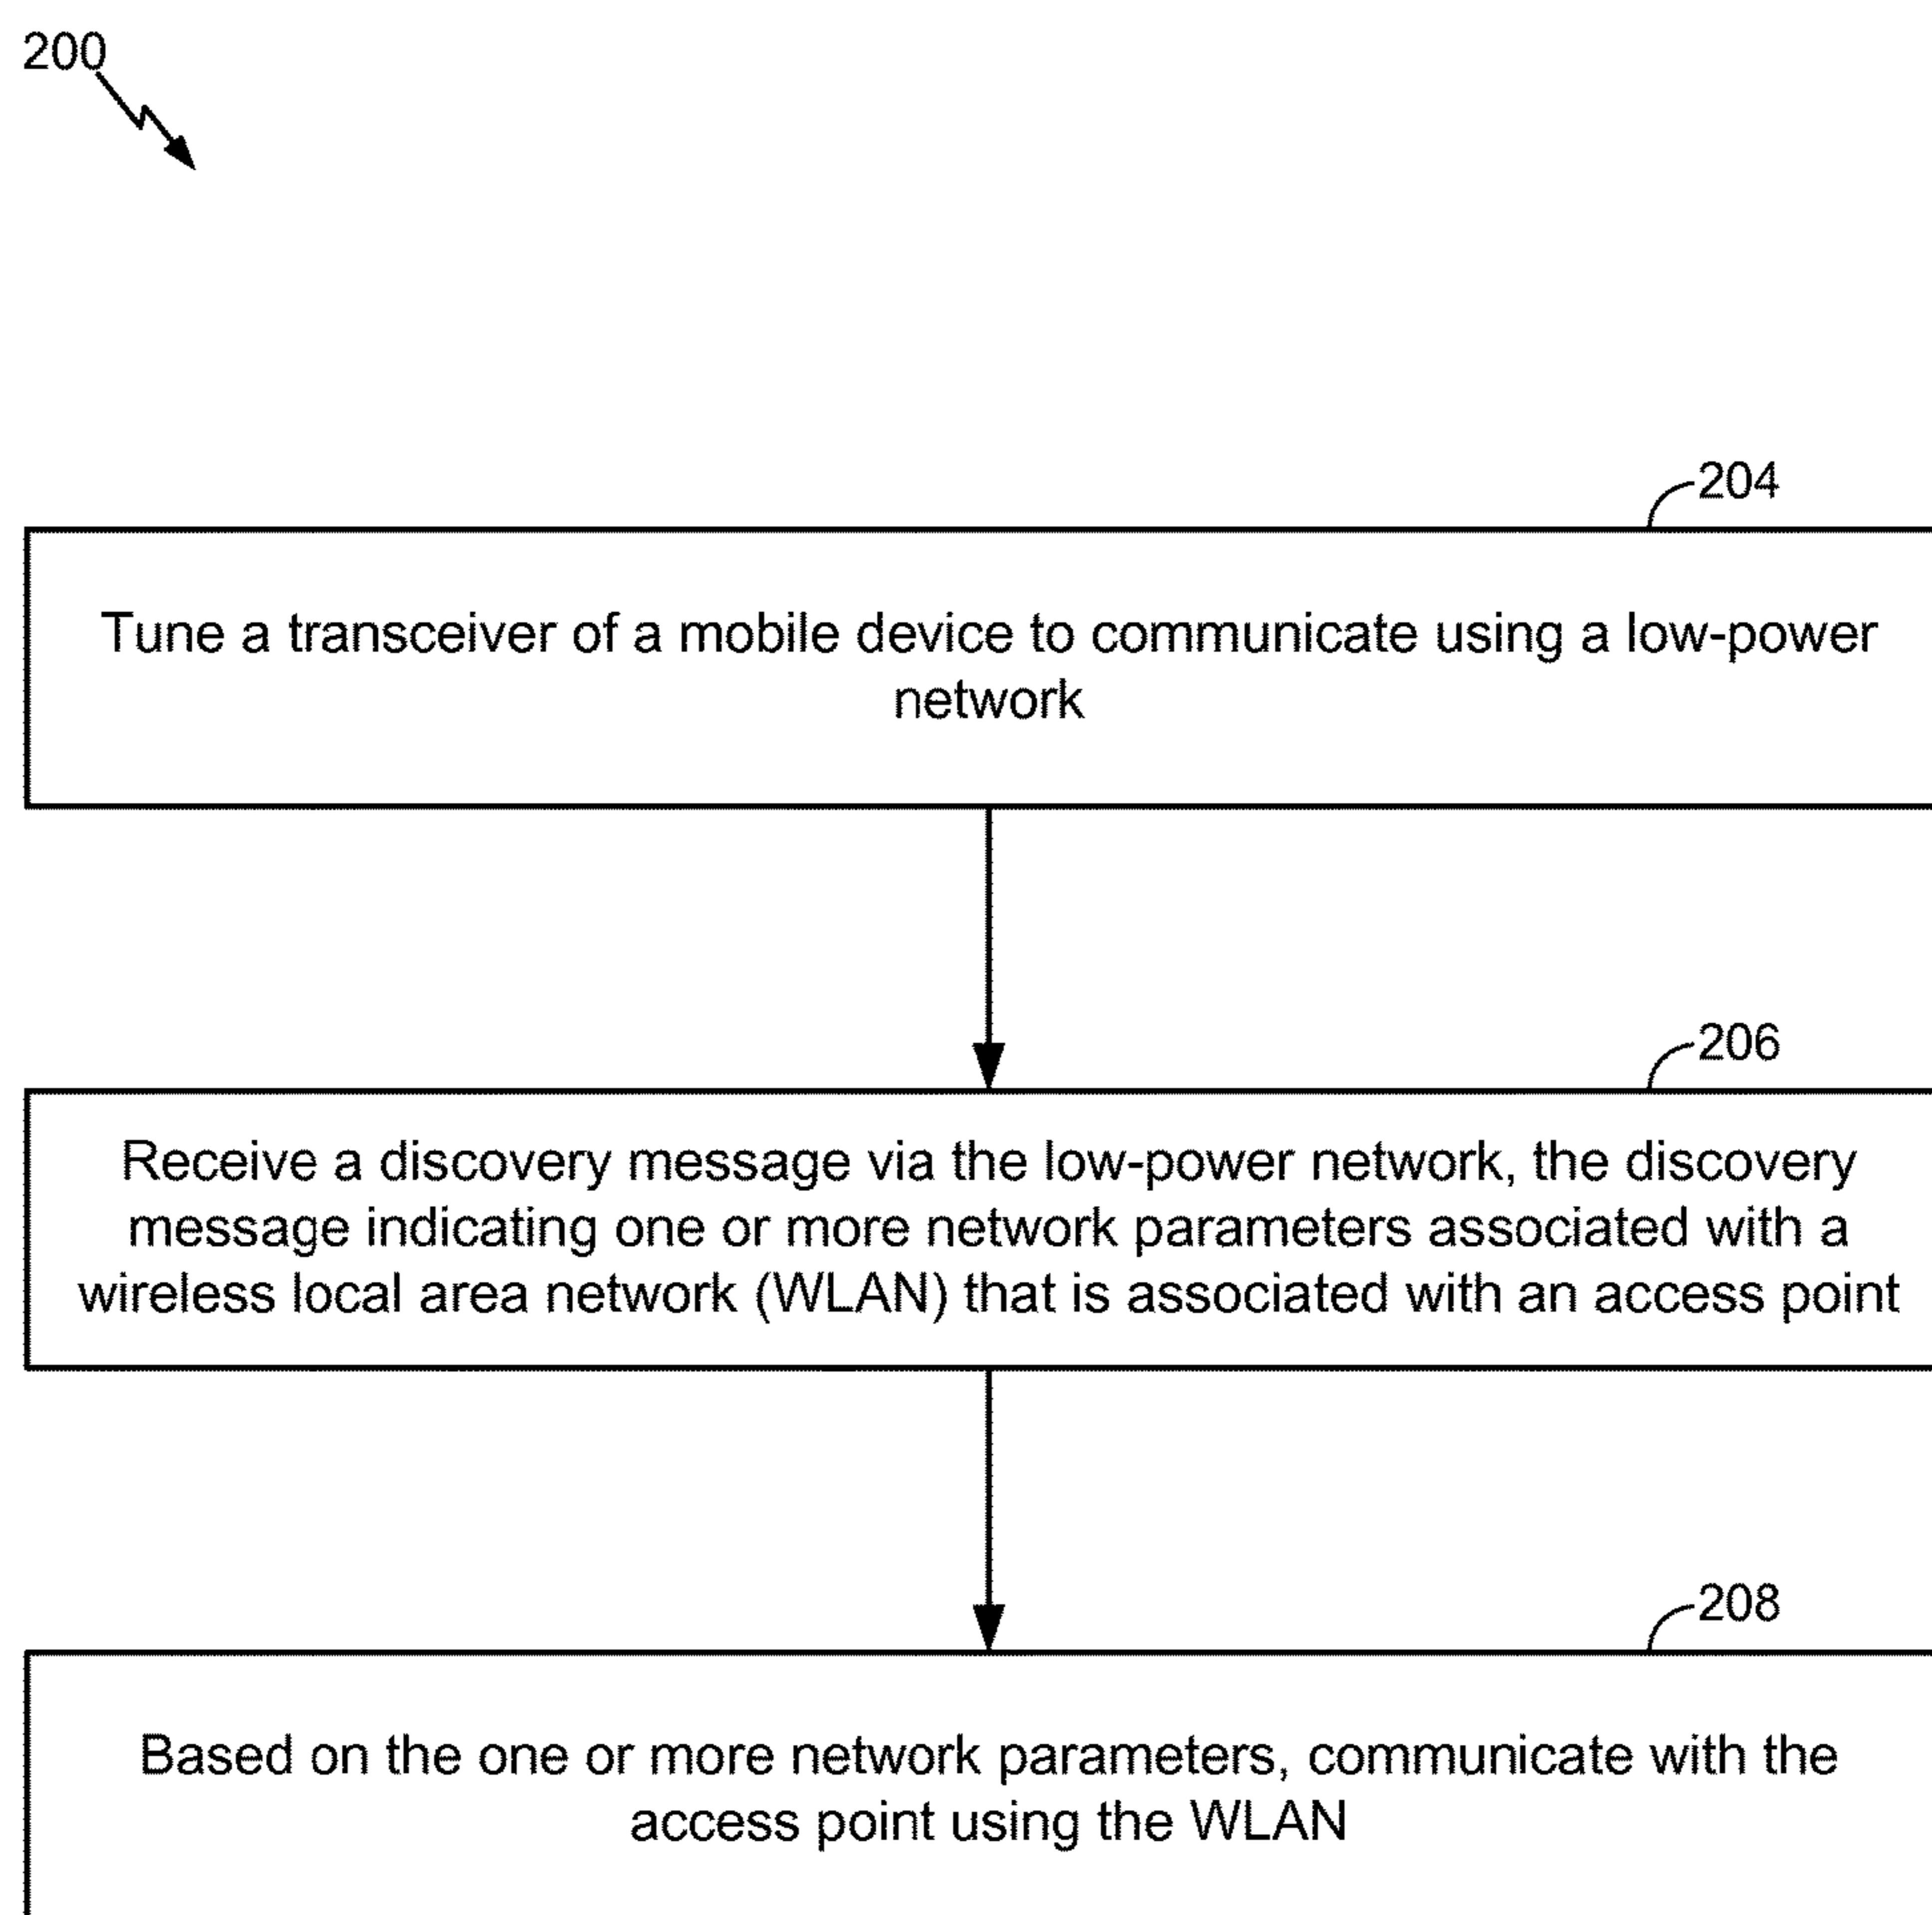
200

204

Tune a transceiver of a mobile device to communicate using a low-power network

206

Receive a discovery message via the low-power network, the discovery message indicating one or more network parameters associated with a wireless local area network (WLAN) that is associated with an access point

208

Based on the one or more network parameters, communicate with the access point using the WLAN